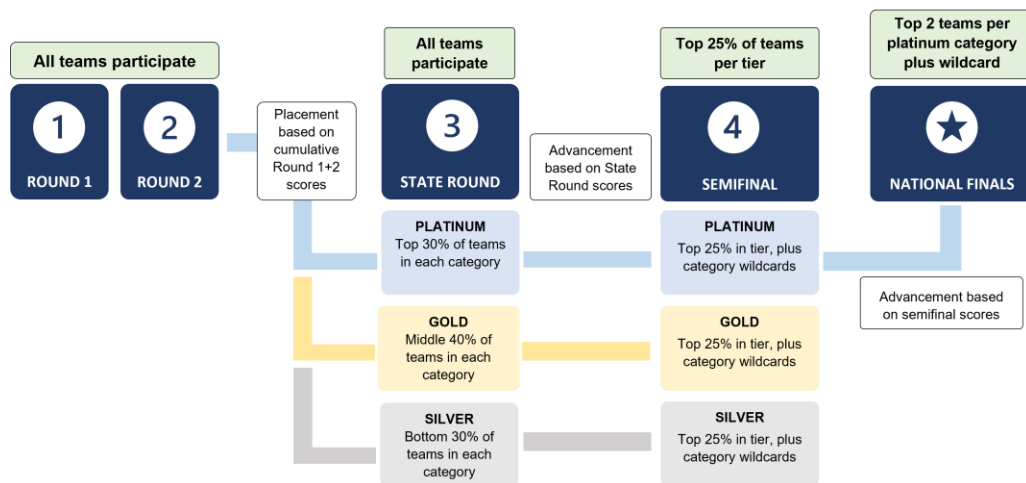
All teams participate

1
ROUND 1

2
ROUND 2

Placement based on cumulative Round 1+2 scores

All teams participate

3
STATE ROUND

Advancement based on State Round scores

Top 25% of teams per tier

4
SEMIFINAL

Top 2 teams per platinum category plus wildcard

NATIONAL FINALS

PLATINUM
Top 30% of teams in each category

PLATINUM
Top 25% in tier, plus category wildcards

Advancement based on semifinal scores

GOLD
Middle 40% of teams in each category

GOLD
Top 25% in tier, plus category wildcards

SILVER
Bottom 30% of teams in each category

SILVER
Top 25% in tier, plus category wildcards